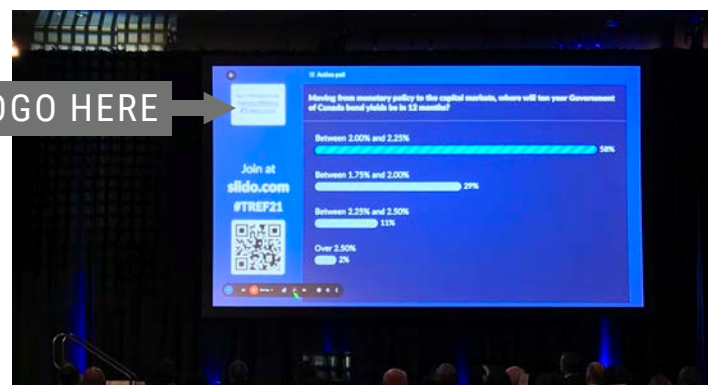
OGO HERE

Active poll

Moving from monetary policy to the capital markets, where will ten year Government of Canada bond yields be in 12 months?

Between 2.00% and 2.25%
58%

Between 1.75% and 2.00%
29%

Between 2.25% and 2.50%
11%

Over 2.50%
2%

Join at
slido.com
#TREF21